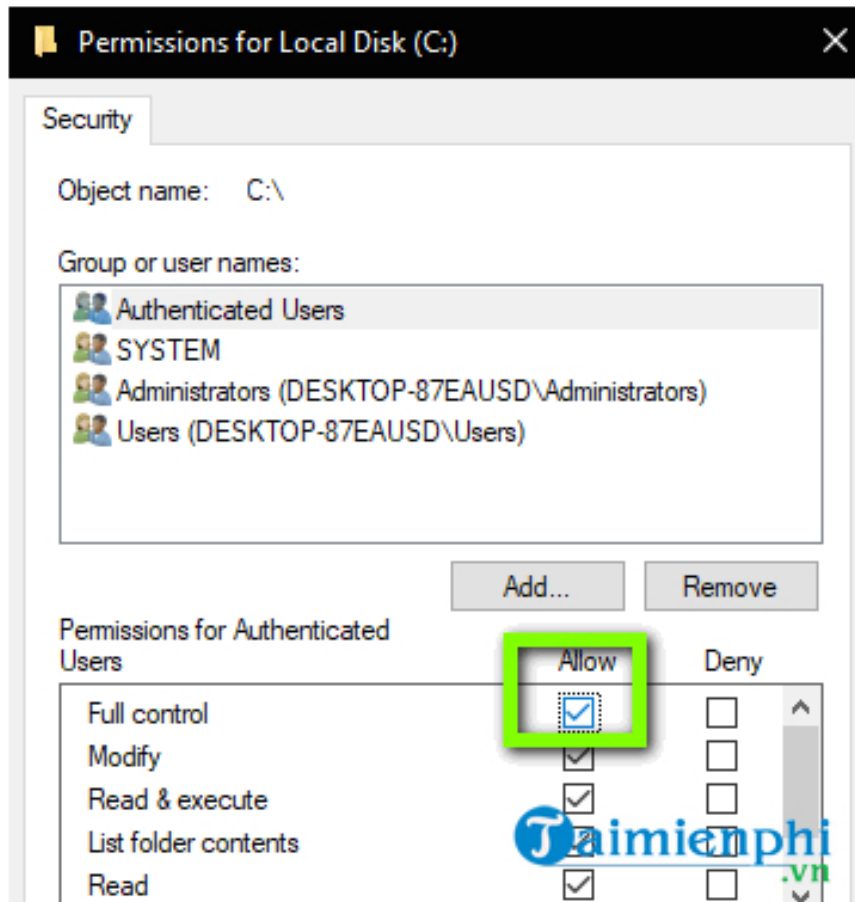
Permissions for Local Disk (C:)

Security

Object name: C:\

Group or user names:

Authenticated Users
SYSTEM
Administrators (DESKTOP-87EAUSD\Administrators)
Users (DESKTOP-87EAUSD\Users)

Add... Remove

Permissions for Authenticated Users

| | Allow | Deny |
|---|---|---|
| Full control | ☑ | ☐ |
| Modify | ☑ | ☐ |
| Read & execute | ☑ | ☐ |
| List folder contents | ☑ | ☐ |
| Read | ☑ | ☐ |

Taimienphi.vn